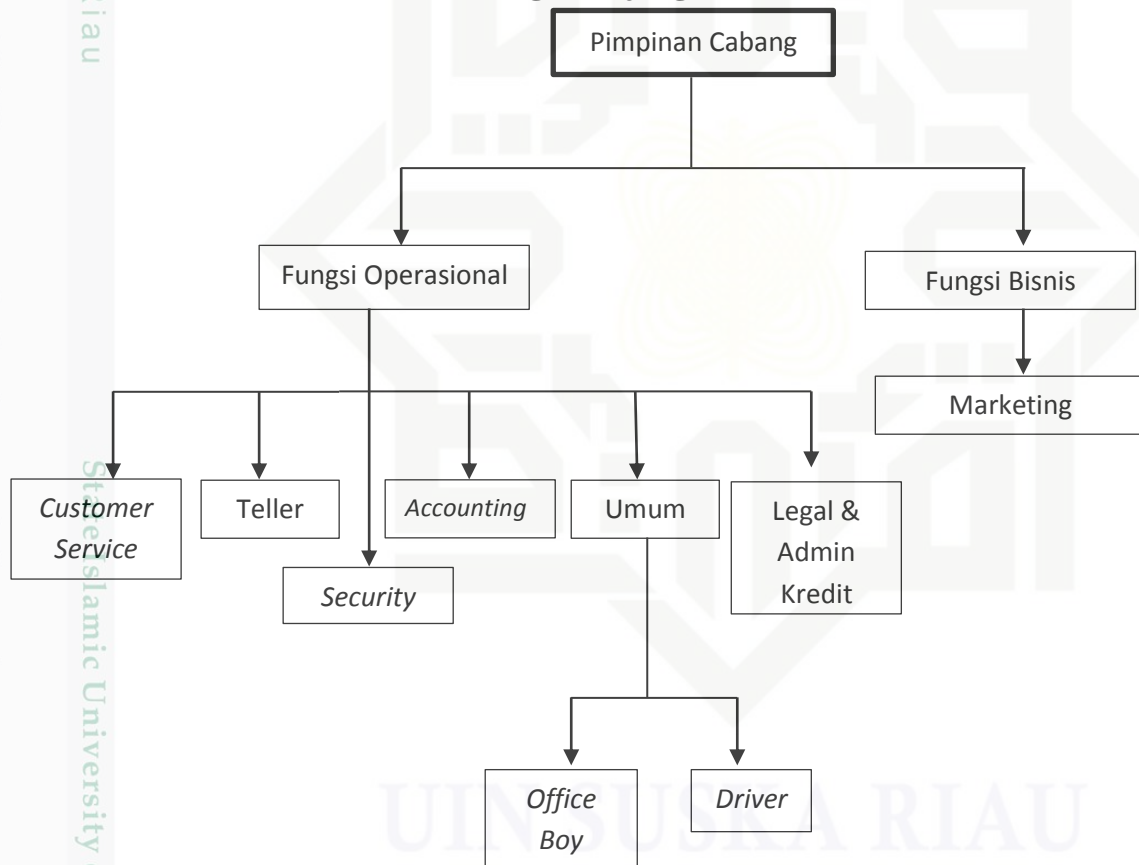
Pimpinan Cabang

Fungsi Operasional

Fungsi Bisnis

Marketing

*Customer Service*

Teller

*Accounting*

Umum

Legal & Admin Kredit

*Security*

*Office Boy*

*Driver*

Riau

State Islamic University

UIN SUSKA RIAU